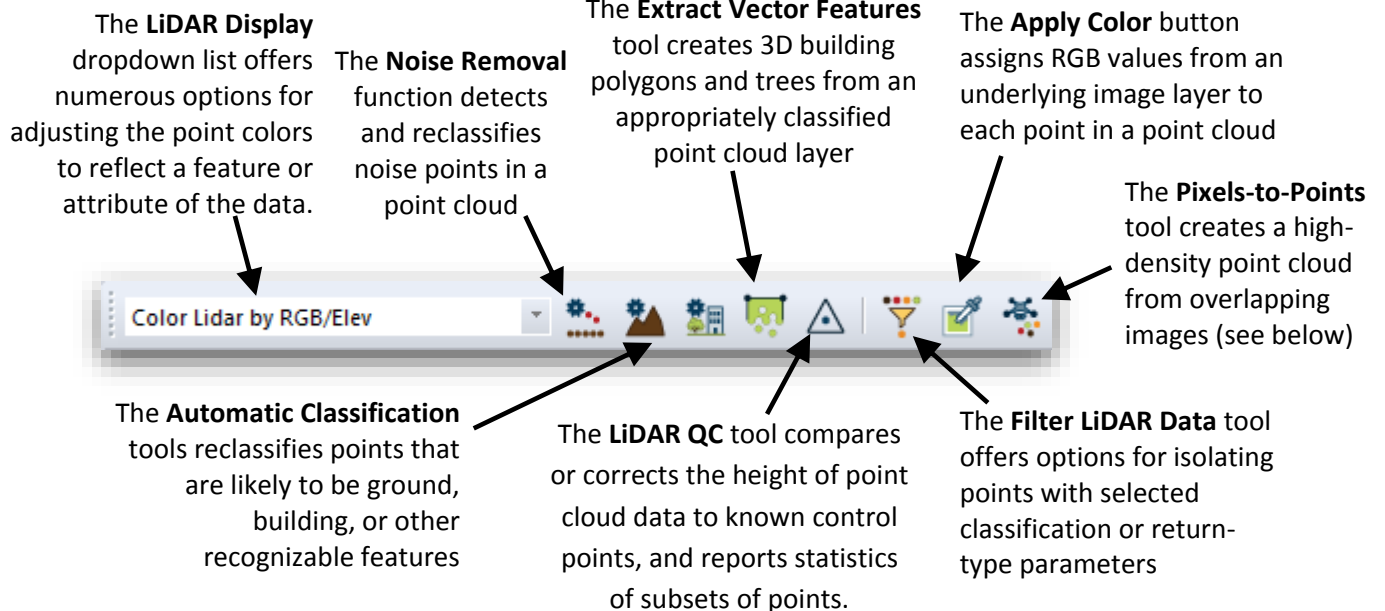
The **LiDAR Display** dropdown list offers numerous options for adjusting the point colors to reflect a feature or attribute of the data.

The **Noise Removal** function detects and reclassifies noise points in a point cloud

The **Extract Vector Features** tool creates 3D building polygons and trees from an appropriately classified point cloud layer

The **Apply Color** button assigns RGB values from an underlying image layer to each point in a point cloud

The **Pixels-to-Points** tool creates a high-density point cloud from overlapping images (see below)

Color Lidar by RGB/Elev

The **Automatic Classification** tools reclassifies points that are likely to be ground, building, or other recognizable features

The **LiDAR QC** tool compares or corrects the height of point cloud data to known control points, and reports statistics of subsets of points.

The **Filter LiDAR Data** tool offers options for isolating points with selected classification or return-type parameters